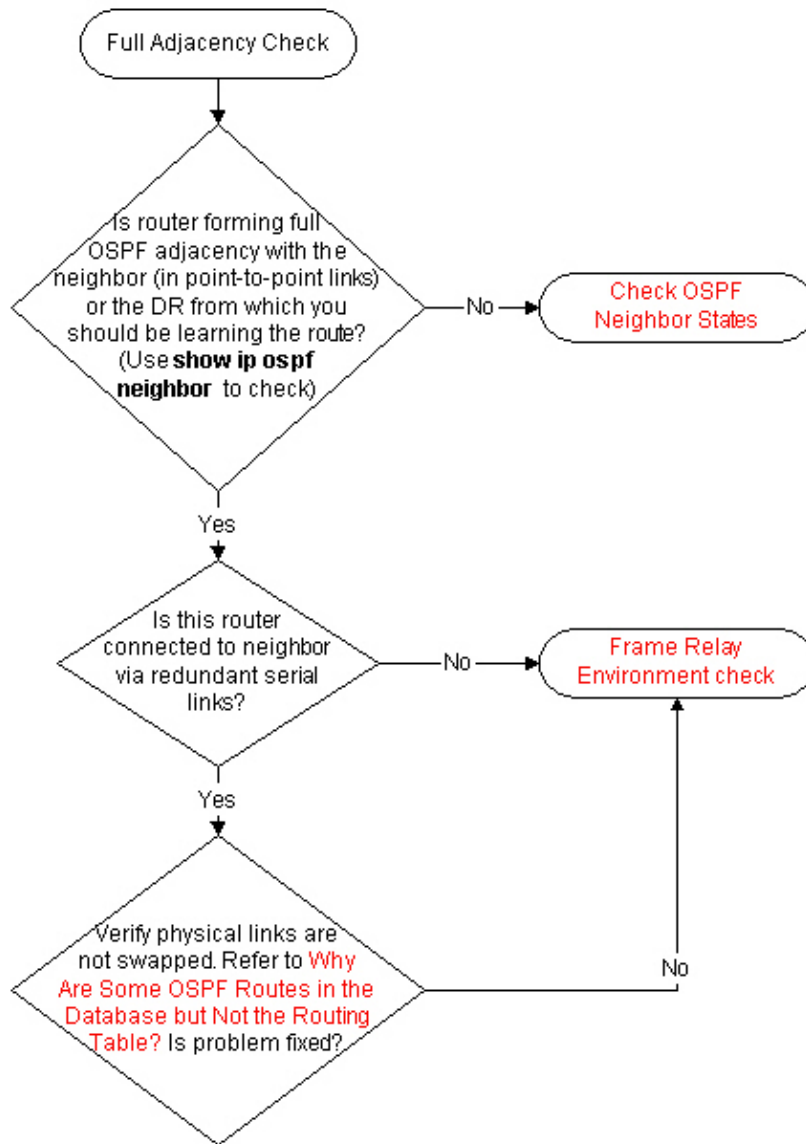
Full Adjacency Check

Is router forming full OSPF adjacency with the neighbor (in point-to-point links) or the DR from which you should be learning the route? (Use **show ip ospf neighbor** to check)

No

Check OSPF Neighbor States

Yes

Is this router connected to neighbor via redundant serial links?

No

Frame Relay Environment check

Yes

Verify physical links are not swapped. Refer to Why Are Some OSPF Routes in the Database but Not the Routing Table? Is problem fixed?

No